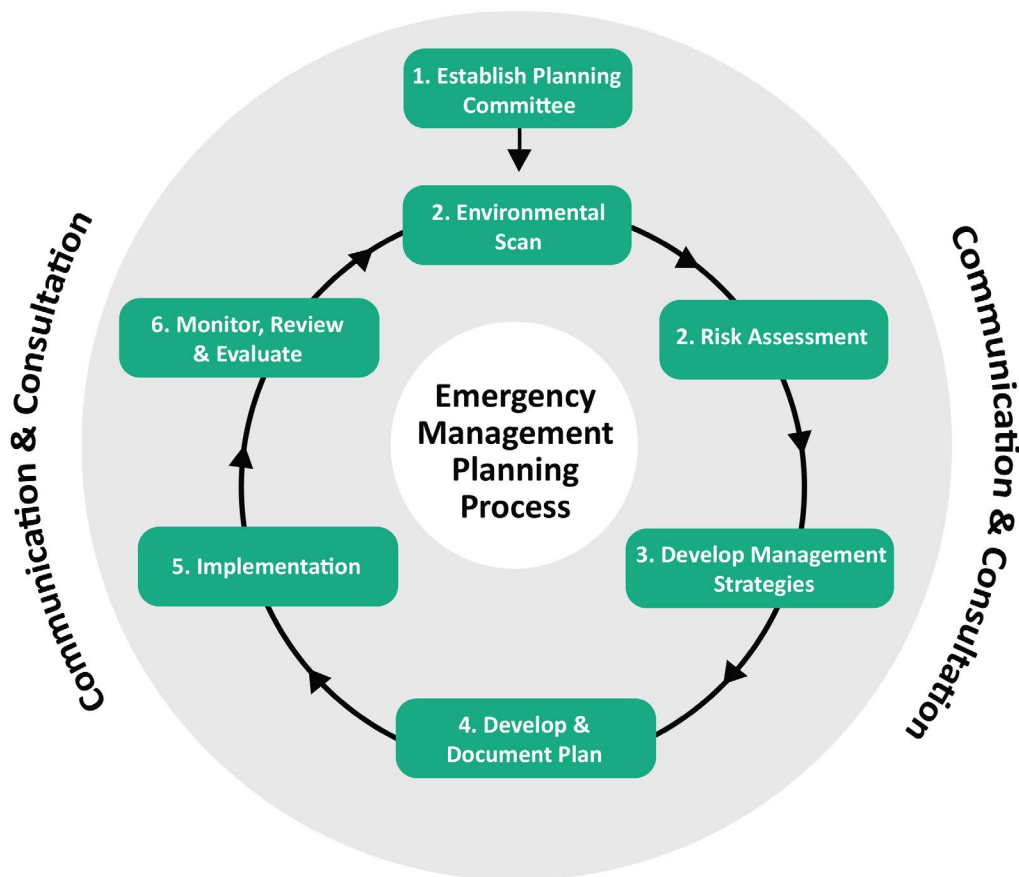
1. Establish Planning Committee

2. Environmental Scan

2. Risk Assessment

3. Develop Management Strategies

4. Develop & Document Plan

5. Implementation

6. Monitor, Review & Evaluate

Emergency Management Planning Process

Communication & Consultation

Communication & Consultation